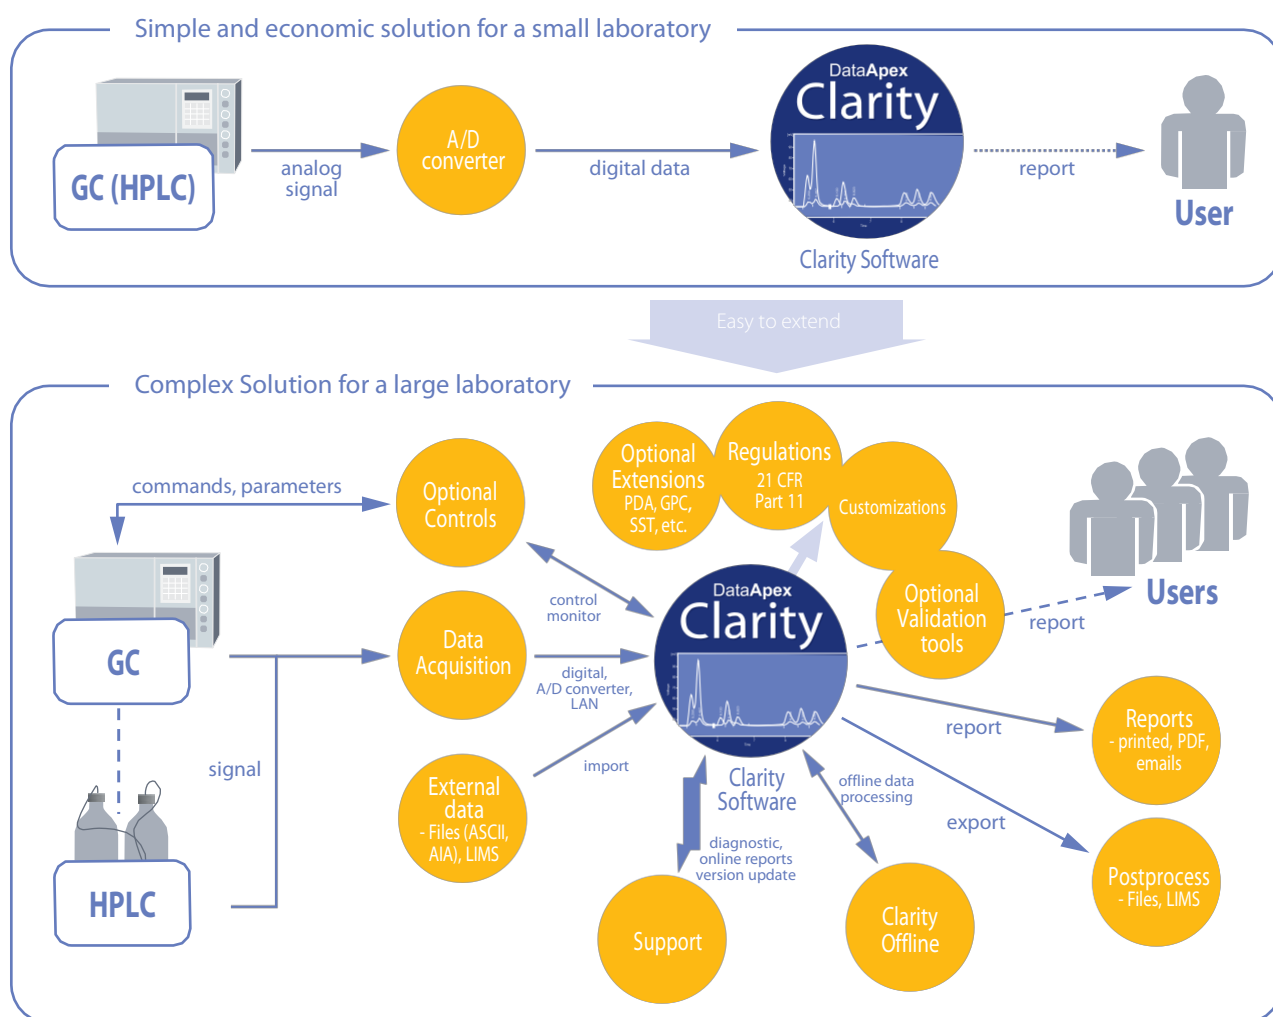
Simple and economic solution for a small laboratory

GC (HPLC)

analog signal

A/D converter

digital data

DataApex Clarity

Clarity Software

report

User

Easy to extend

Complex Solution for a large laboratory

commands, parameters

Optional Controls

Optional Extensions PDA, GPC, SST, etc.

Regulations 21 CFR Part 11

Customizations

Users

GC

Data Acquisition

control monitor

digital, A/D converter, LAN

DataApex Clarity

Optional Validation tools

report

signal

External data - Files (ASCII, AIA), LIMS

import

Clarity Software

offline data processing

report

Reports - printed, PDF, emails

export

HPLC

diagnostic, online reports version update

Support

Clarity Offline

Postprocess - Files, LIMS